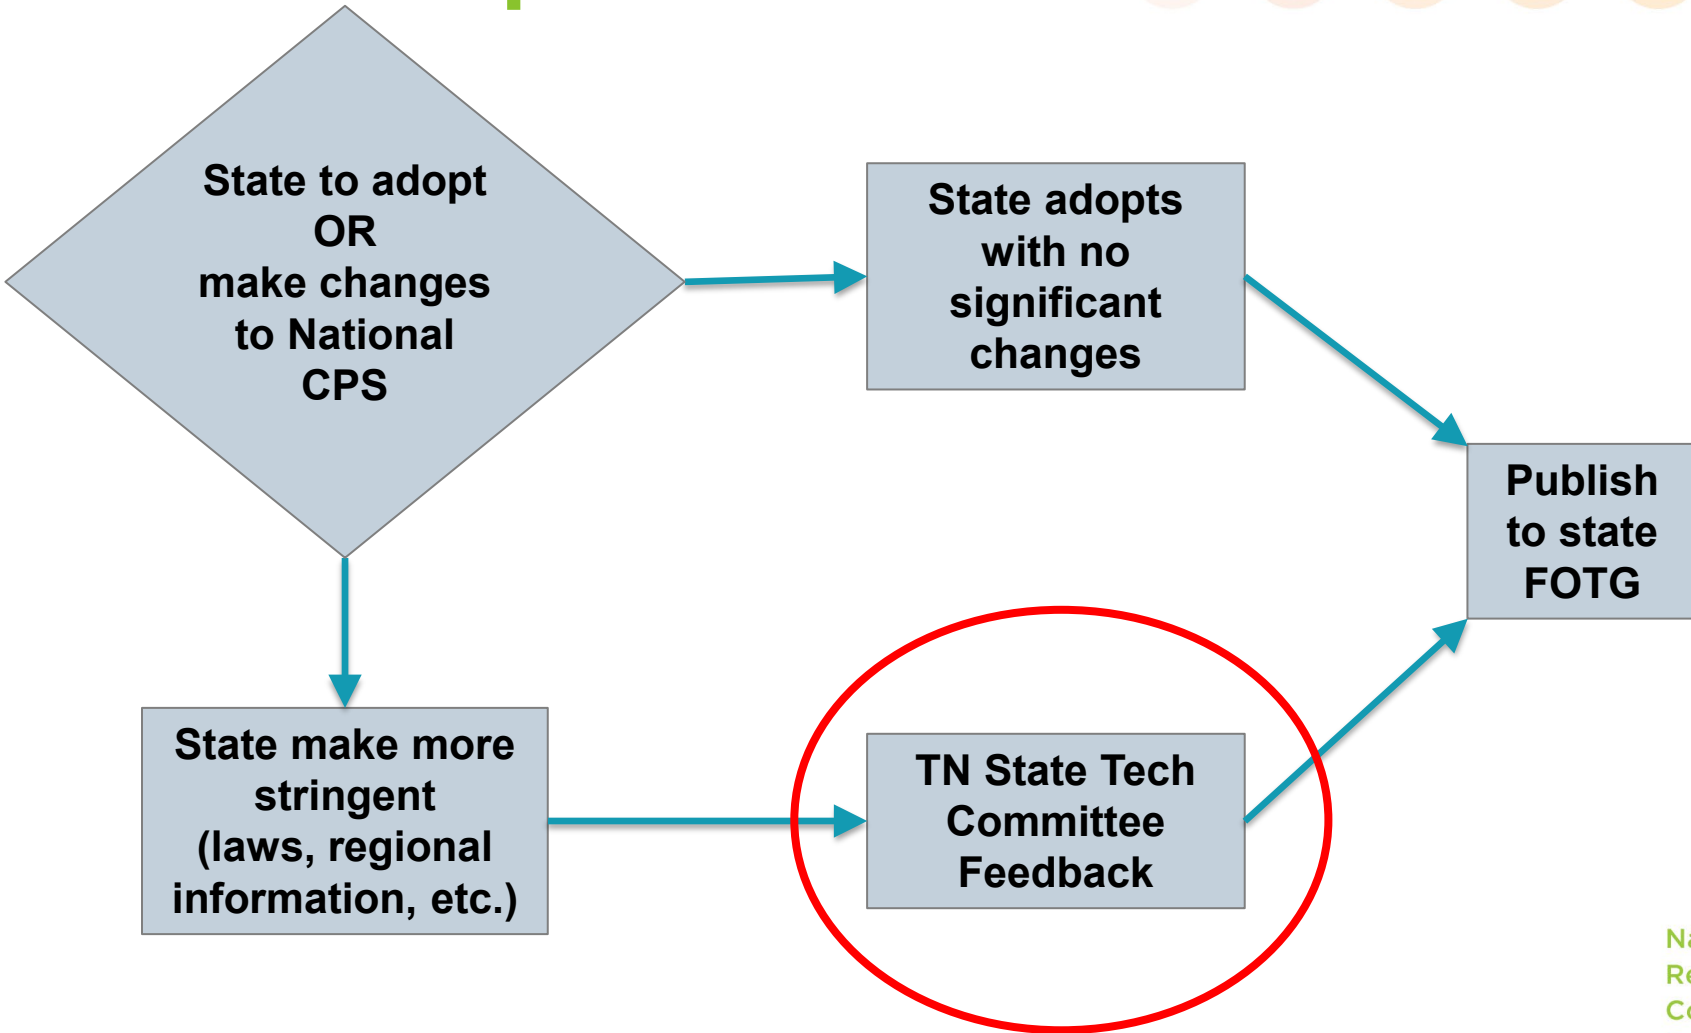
State to adopt OR make changes to National CPS

State adopts with no significant changes

Publish to state FOTG

State make more stringent (laws, regional information, etc.)

TN State Tech Committee Feedback

Na
Re
Co